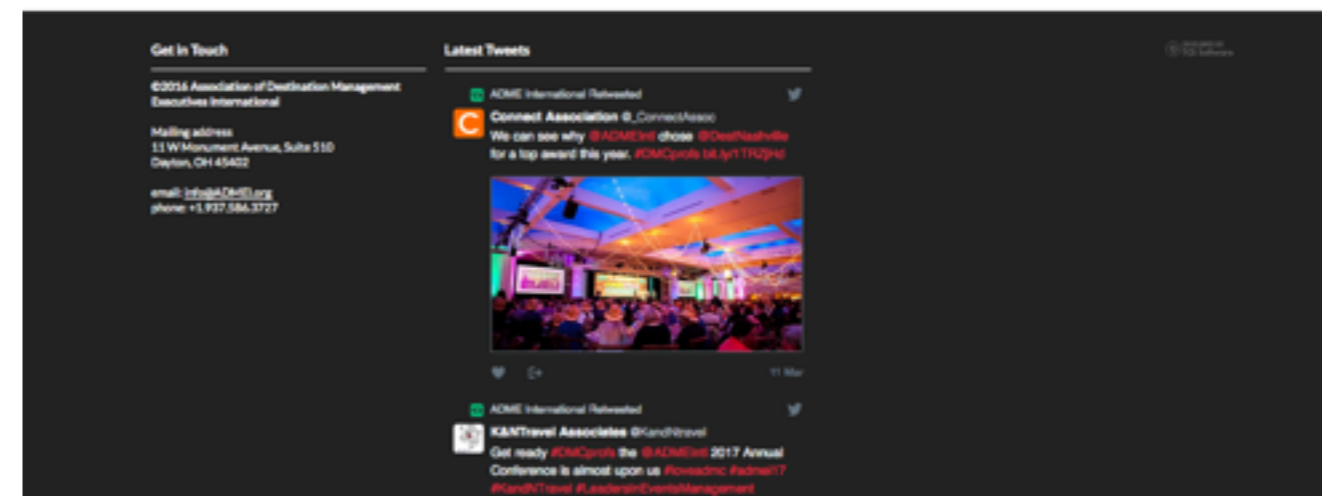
Get in Touch

©2016 Association of Destination Management Executives International

Mailing address
11 W Monument Avenue, Suite 510
Dayton, OH 45402

email: info@ADMEI.org
phone: +1.937.586.3727

Latest Tweets

ADME International Retweeted

Connect Association @_ConnectAssoc
We can see why @ADMEIntl chose @DestNashville for a top award this year. #DMCprofs bit.ly/1TRZjHd

11 Mar

ADME International Retweeted

K&NTravel Associates @KandNtravel
Get ready #DMCprofs the @ADMEIntl 2017 Annual Conference is almost upon us #lovesdmc #admei17 #KandNTravel #LeadersinEventsManagement

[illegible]